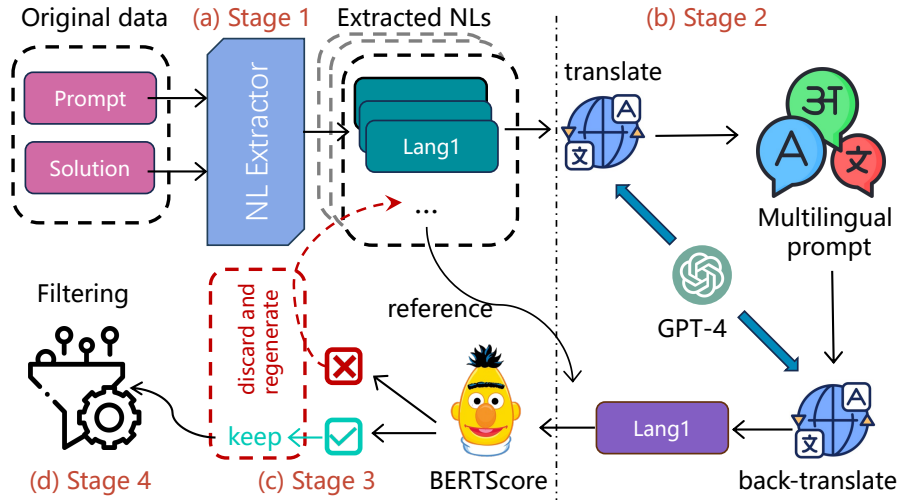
Original data
(a) Stage 1
Extracted NLs
(b) Stage 2
Prompt
Solution
NL Extractor
Lang1
...
translate
A
文
अ
A
文
Multilingual prompt
GPT-4
Filtering
discard and regenerate
reference
keep
BERTScore
Lang1
A
文
back-translate
(d) Stage 4
(c) Stage 3